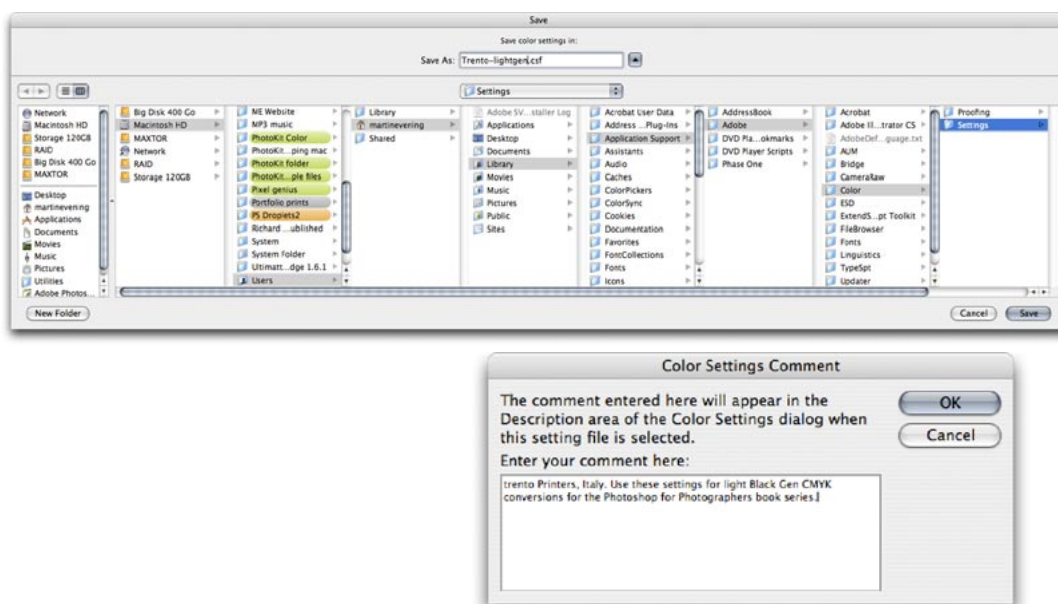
Save

Save color settings in:

Save As: Trento-lightgen.csf

Settings

Network
Macintosh HD
Storage 120GB
RAID
Big Disk 400 Go
MAXTOR

Desktop
martinevering
Applications
Documents
Movies
Music
Pictures
Utilities
Adobe Photos...

Big Disk 400 Go
Macintosh HD
MAXTOR
Network
RAID
Storage 120GB

ME Website
MP3 music
PhotoKit Color
PhotoKit...ping mac
PhotoKit folder
PhotoKit...ple files
Pixel genius
Portfolio prints
PS Droplets2
Richard ...ublished
System
System Folder
Ultimatt...dge 1.6.1
Users

Library
martinevering
Shared

Adobe SV...staller Log
Applications
Desktop
Documents
Library
Movies
Music
Pictures
Public
Sites

Acrobat User Data
Address ...Plug-Ins
Application Support
Assistants
Audio
Caches
ColorPickers
ColorSync
Cookies
Documentation
Favorites
FontCollections
Fonts
Icons

AddressBook
Adobe
DVD Pla...okmarks
DVD Player Scripts
Phase One

Acrobat
Adobe Il...trator CS
AdobeDef...guage.txt
AUM
Bridge
CameraRaw
Color
ESD
ExtendS...pt Toolkit
FileBrowser
Fonts
Linguistics
TypeSpt
Updater

Proofing
Settings

New Folder

Cancel

Save

Color Settings Comment

The comment entered here will appear in the Description area of the Color Settings dialog when this setting file is selected.

OK

Cancel

Enter your comment here:

trento Printers, Italy. Use these settings for light Black Gen CMYK conversions for the Photoshop for Photographers book series.